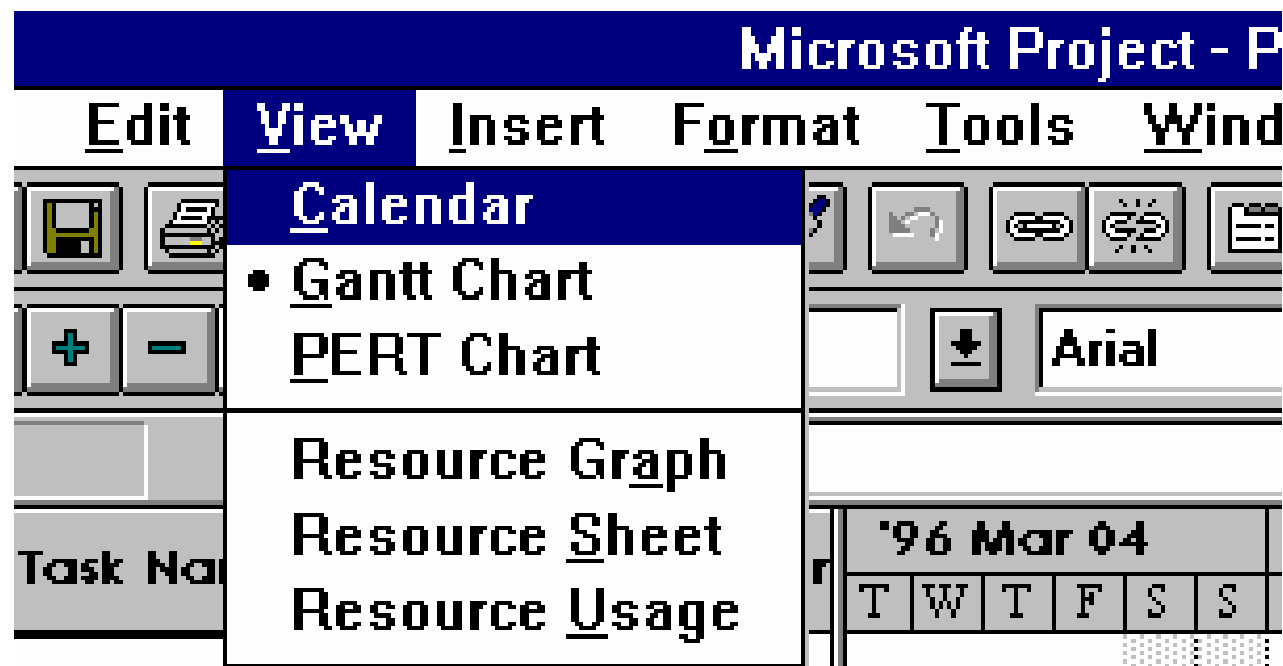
Microsoft Project - P

Edit View Insert Format Tools Wind

Calendar
• Gantt Chart
PERT Chart

Resource Graph
Resource Sheet
Resource Usage

Arial

Task Na

'96 Mar 04

| T | W | T | F | S | S |
|---|---|---|---|---|---|